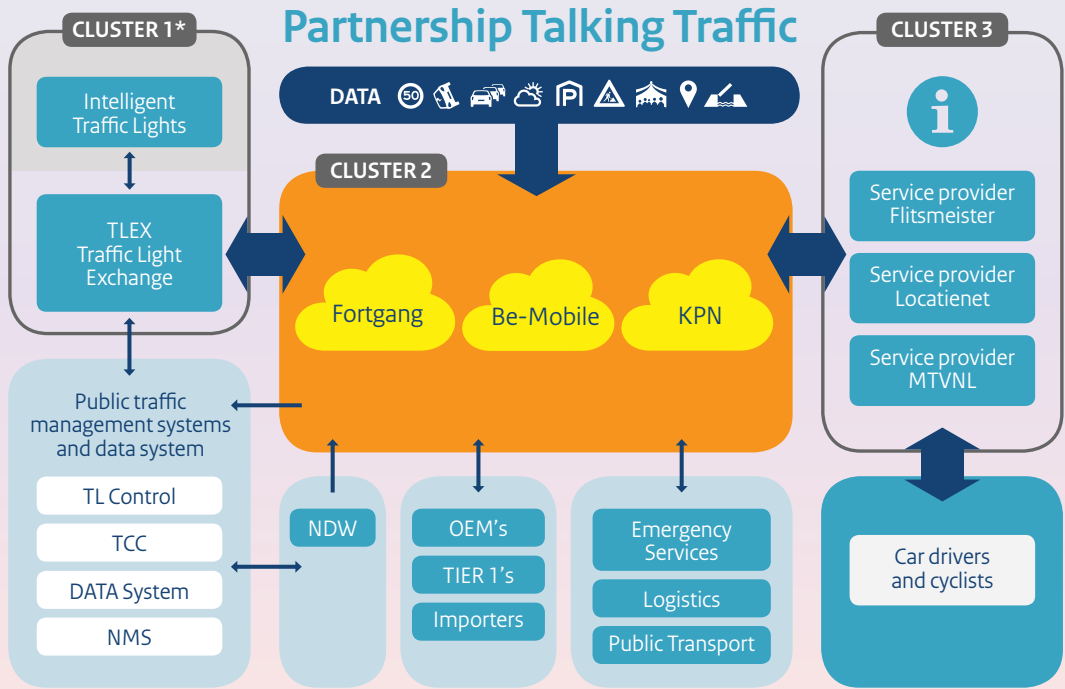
Partnership Talking Traffic

CLUSTER 1*

Intelligent Traffic Lights

TLEX Traffic Light Exchange

DATA 50

CLUSTER 2

Fortgang

Be-Mobile

KPN

CLUSTER 3

Service provider Flitsmeister

Service provider Locatienet

Service provider MTVNL

Public traffic management systems and data system

TL Control

TCC

DATA System

NMS

NDW

OEM's

TIER 1's

Importers

Emergency Services

Logistics

Public Transport

Car drivers and cyclists